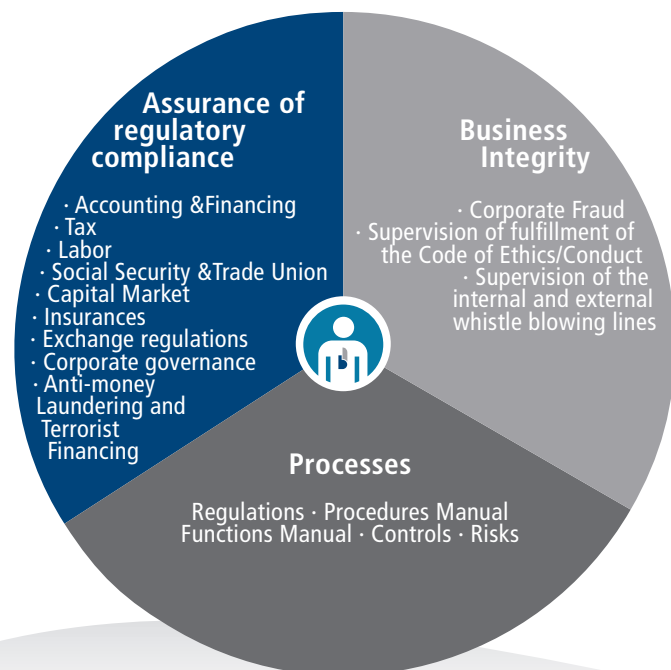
Assurance of regulatory compliance

· Accounting &Financing
· Tax
· Labor
· Social Security &Trade Union
· Capital Market
· Insurances
· Exchange regulations
· Corporate governance
· Anti-money Laundering and Terrorist Financing

Business Integrity

· Corporate Fraud
· Supervision of fulfillment of the Code of Ethics/Conduct
· Supervision of the internal and external whistle blowing lines

Processes

Regulations · Procedures Manual
Functions Manual · Controls · Risks